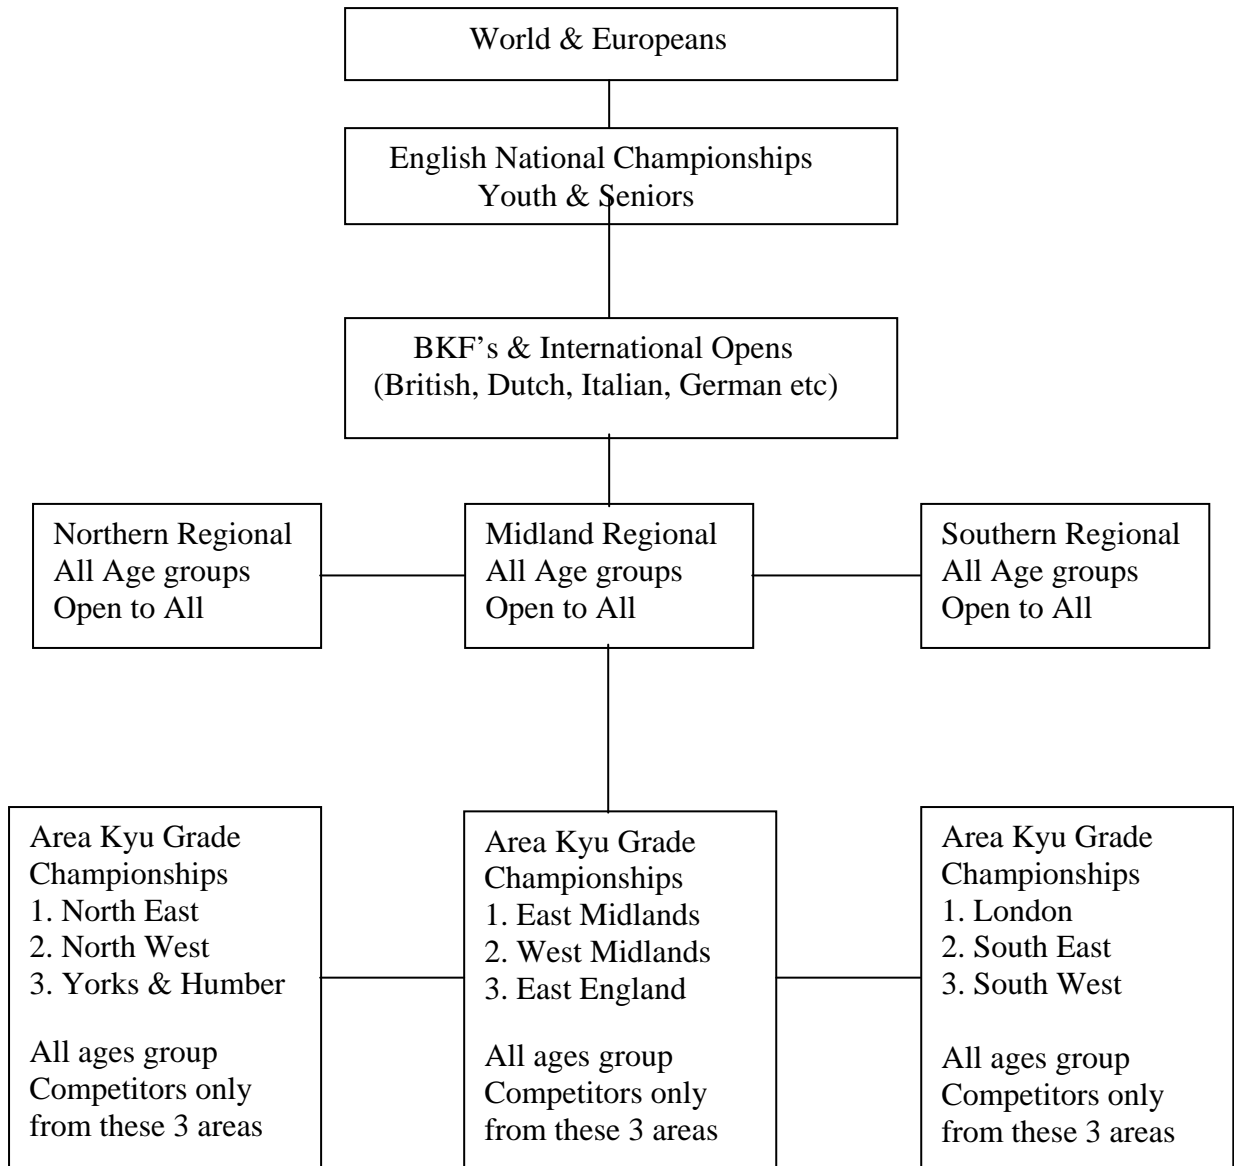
World & Europeans

English National Championships
Youth & Seniors

BKF's & International Opens
(British, Dutch, Italian, German etc)

Northern Regional
All Age groups
Open to All

Midland Regional
All Age groups
Open to All

Southern Regional
All Age groups
Open to All

Area Kyu Grade Championships
1. North East
2. North West
3. Yorks & Humber

All ages group
Competitors only from these 3 areas

Area Kyu Grade Championships
1. East Midlands
2. West Midlands
3. East England

All ages group
Competitors only from these 3 areas

Area Kyu Grade Championships
1. London
2. South East
3. South West

All ages group
Competitors only from these 3 areas